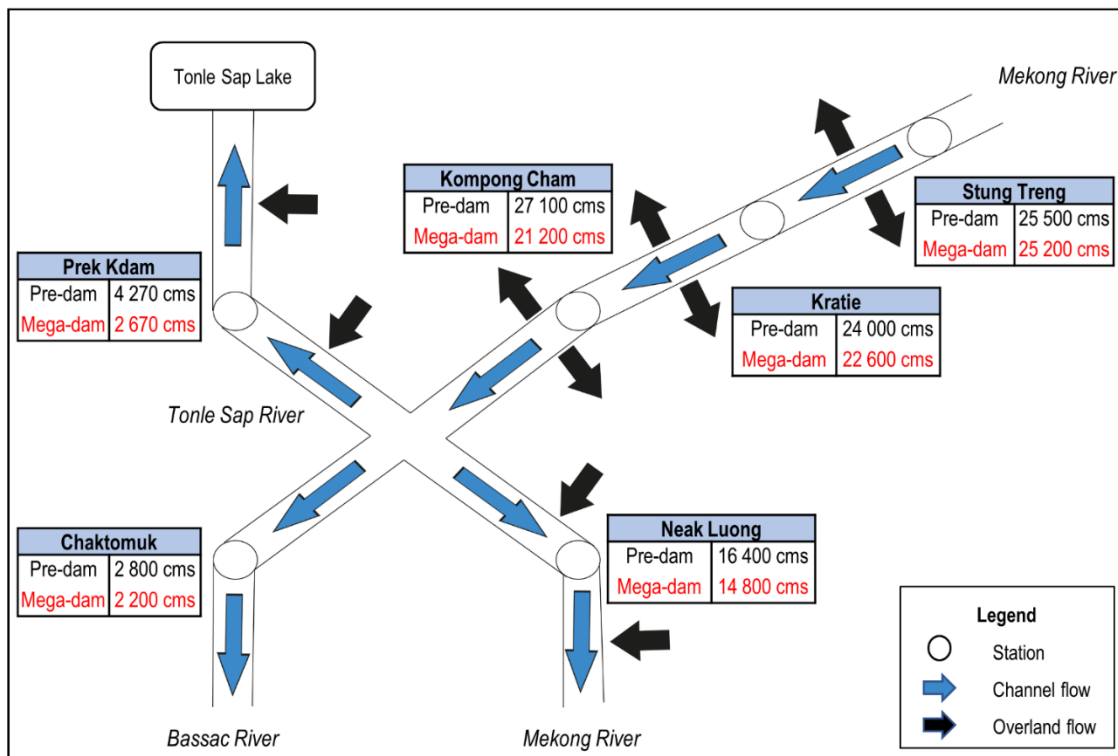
Tonle Sap Lake

Mekong River

| Kompong Cham | |
|---|---|
| Pre-dam | 27 100 cms |
| Mega-dam | 21 200 cms |

| Stung Treng | |
|---|---|
| Pre-dam | 25 500 cms |
| Mega-dam | 25 200 cms |

| Prek Kdam | |
|---|---|
| Pre-dam | 4 270 cms |
| Mega-dam | 2 670 cms |

| Kratie | |
|---|---|
| Pre-dam | 24 000 cms |
| Mega-dam | 22 600 cms |

Tonle Sap River

| Chaktomuk | |
|---|---|
| Pre-dam | 2 800 cms |
| Mega-dam | 2 200 cms |

| Neak Luong | |
|---|---|
| Pre-dam | 16 400 cms |
| Mega-dam | 14 800 cms |

Legend
Station
Channel flow
Overland flow

Bassac River

Mekong River